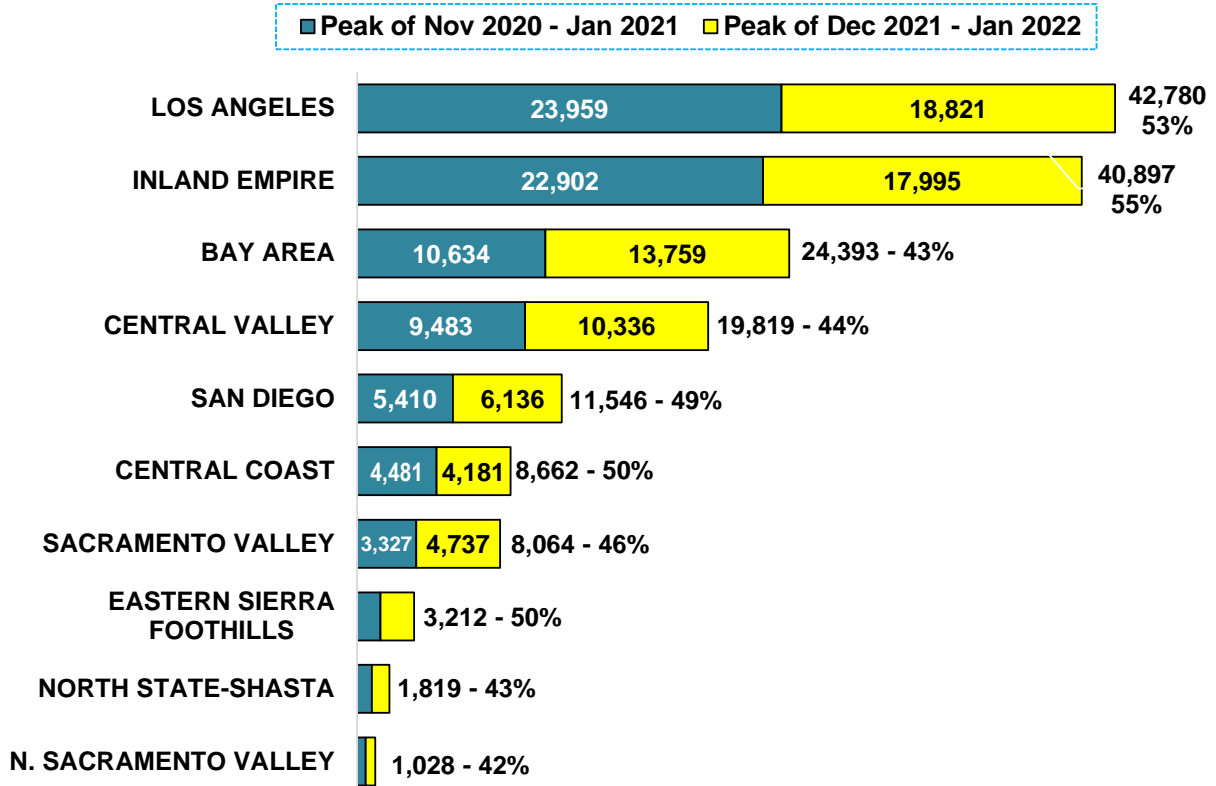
Peak of Nov 2020 - Jan 2021 Peak of Dec 2021 - Jan 2022

LOS ANGELES 23,959 18,821 42,780 53%

INLAND EMPIRE 22,902 17,995 40,897 55%

BAY AREA 10,634 13,759 24,393 - 43%

CENTRAL VALLEY 9,483 10,336 19,819 - 44%

SAN DIEGO 5,410 6,136 11,546 - 49%

CENTRAL COAST 4,481 4,181 8,662 - 50%

SACRAMENTO VALLEY 3,327 4,737 8,064 - 46%

EASTERN SIERRA FOOTHILLS 3,212 - 50%

NORTH STATE-SHASTA 1,819 - 43%

N. SACRAMENTO VALLEY 1,028 - 42%